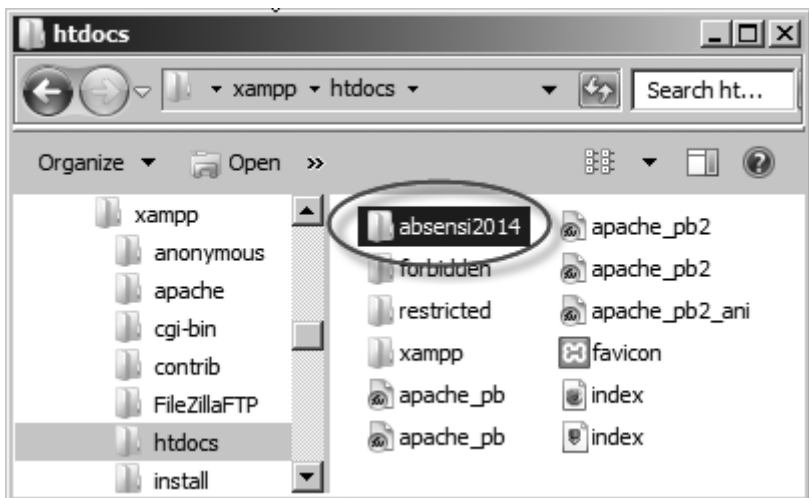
htdocs

xampp ▸ htdocs ▸

Search ht...

Organize ▾ Open »

xampp
anonymous
apache
cgi-bin
contrib
FileZillaFTP
htdocs
install

absensi2014
forbidden
restricted
xampp
apache_pb
apache_pb
apache_pb2
apache_pb2
apache_pb2_ani
favicon
index
index